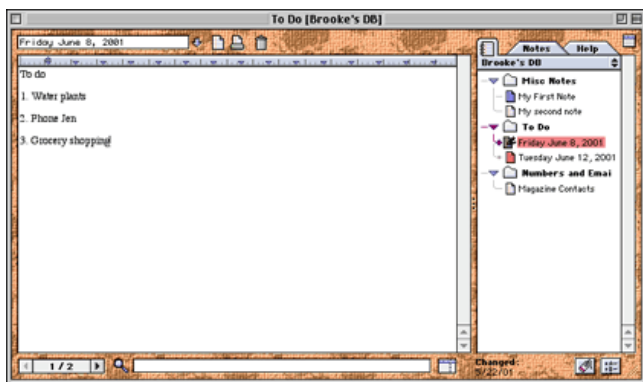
To Do [Brooke's DB]

Friday June 8, 2001

To do

1. Water plants

2. Phone Jen

3. Grocery shopping

Notes Help

Brooke's DB

Misc Notes

My First Note

My second note

To Do

Friday June 8, 2001

Tuesday June 12, 2001

Numbers and Emai

Magazine Contacts

1 / 2

Changed:
5/22/01